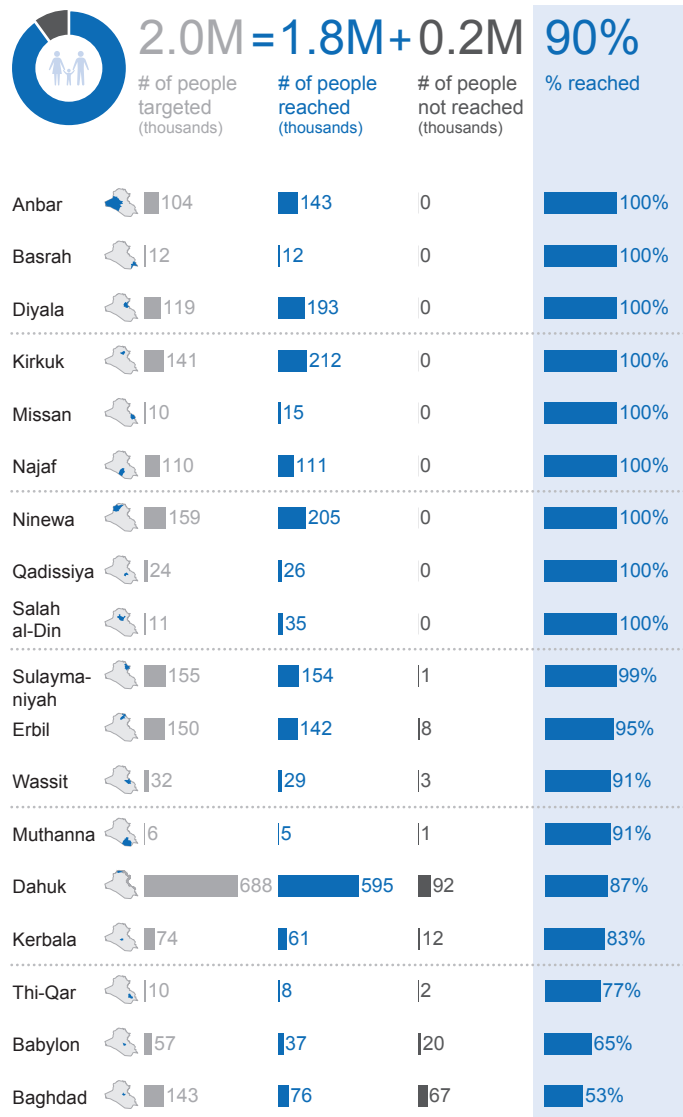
2.0M = 1.8M + 0.2M 90%

# of people targeted (thousands)

# of people reached (thousands)

# of people not reached (thousands)

% reached

| | targeted | reached | not reached | % reached |
|---|---|---|---|---|
| Anbar | 104 | 143 | 0 | 100% |
| Basrah | 12 | 12 | 0 | 100% |
| Diyala | 119 | 193 | 0 | 100% |
| Kirkuk | 141 | 212 | 0 | 100% |
| Missan | 10 | 15 | 0 | 100% |
| Najaf | 110 | 111 | 0 | 100% |
| Ninewa | 159 | 205 | 0 | 100% |
| Qadissiya | 24 | 26 | 0 | 100% |
| Salah al-Din | 11 | 35 | 0 | 100% |
| Sulaymaniyah | 155 | 154 | 1 | 99% |
| Erbil | 150 | 142 | 8 | 95% |
| Wassit | 32 | 29 | 3 | 91% |
| Muthanna | 6 | 5 | 1 | 91% |
| Dahuk | 688 | 595 | 92 | 87% |
| Kerbala | 74 | 61 | 12 | 83% |
| Thi-Qar | 10 | 8 | 2 | 77% |
| Babylon | 57 | 37 | 20 | 65% |
| Baghdad | 143 | 76 | 67 | 53% |